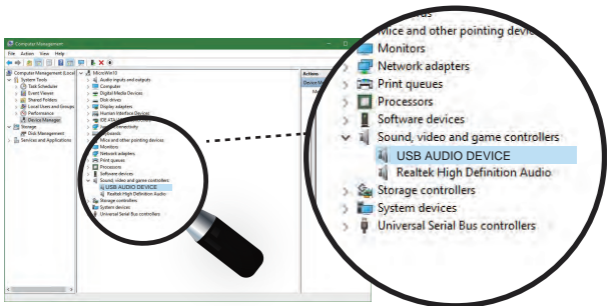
Computer Management
File Action View Help
Computer Management (Local)
System Tools
Task Scheduler
Event Viewer
Shared Folders
Local Users and Groups
Performance
Device Manager
Storage
Disk Management
Services and Applications
MicrosWin10
Audio inputs and outputs
Computer
Digital Media Devices
Disk drives
Display adapters
Human Interface Devices
IDE ATA/ATAPI controllers
Keyboards
Mice and other pointing devices
Monitors
Network adapters
Print queues
Processors
Software devices
Sound, video and game controllers
USB AUDIO DEVICE
Realtek High Definition Audio
Storage controllers
System devices
Universal Serial Bus controllers
Actions
Device Manager

Mice and other pointing devic
Monitors
Network adapters
Print queues
Processors
Software devices
Sound, video and game controllers
USB AUDIO DEVICE
Realtek High Definition Audio
Storage controllers
System devices
Universal Serial Bus controllers